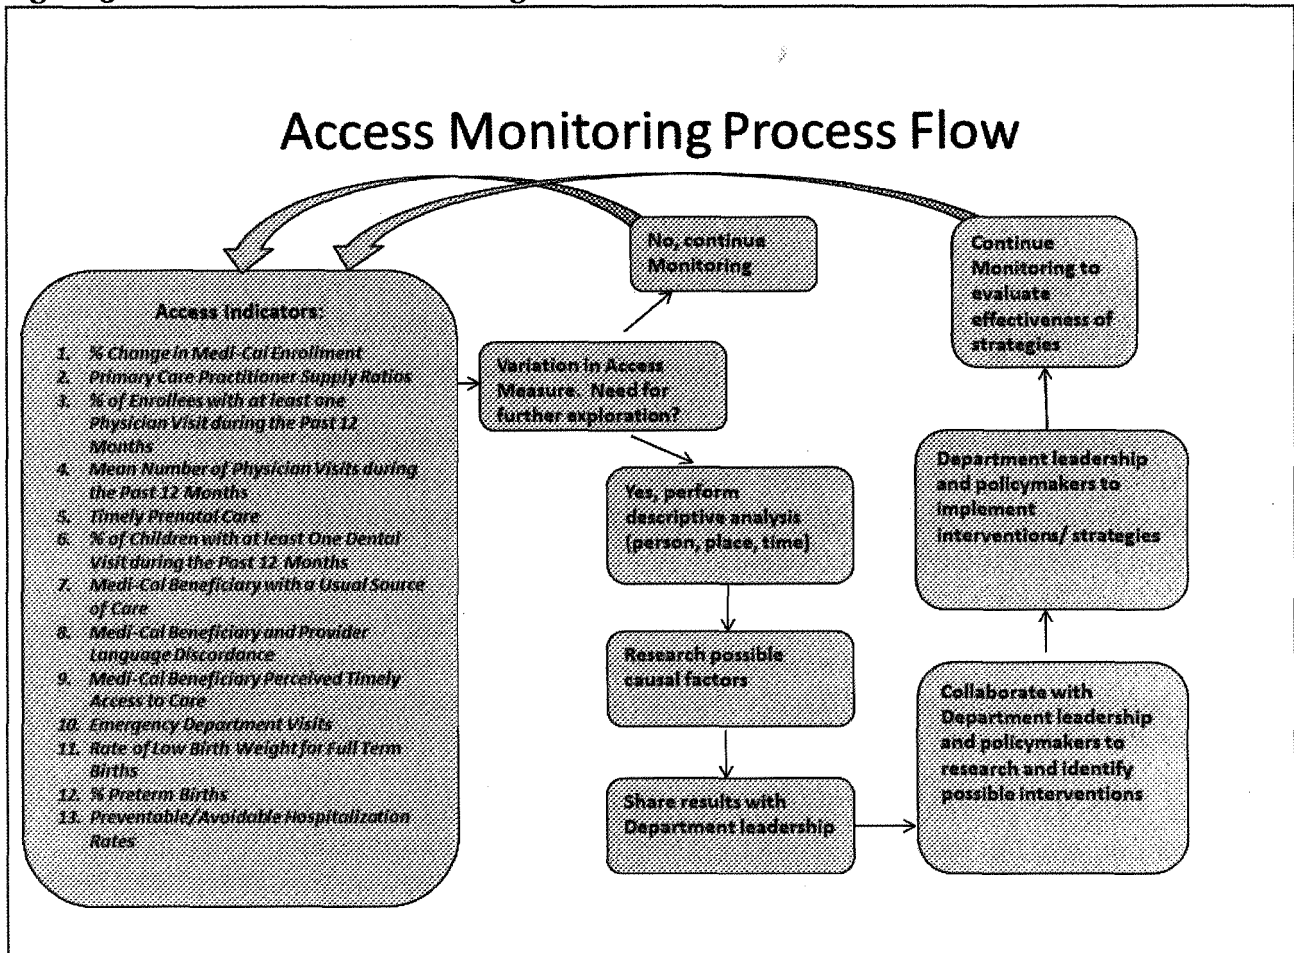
Access Monitoring Process Flow

Access Indicators:

1. % Change in Medi-Cal Enrollment
2. Primary Care Practitioner Supply Ratios
3. % of Enrollees with at least one Physician Visit during the Past 12 Months
4. Mean Number of Physician Visits during the Past 12 Months
5. Timely Prenatal Care
6. % of Children with at least One Dental Visit during the Past 12 Months
7. Medi-Cal Beneficiary with a Usual Source of Care
8. Medi-Cal Beneficiary and Provider Language Discordance
9. Medi-Cal Beneficiary Perceived Timely Access to Care
10. Emergency Department Visits
11. Rate of Low Birth Weight for Full Term Births
12. % Preterm Births
13. Preventable/Avoidable Hospitalization Rates

Variation in Access Measure. Need for further exploration?

No, continue Monitoring

Yes, perform descriptive analysis (person, place, time)

Research possible causal factors

Share results with Department leadership

Collaborate with Department leadership and policymakers to research and identify possible interventions

Department leadership and policymakers to implement interventions/ strategies

Continue Monitoring to evaluate effectiveness of strategies